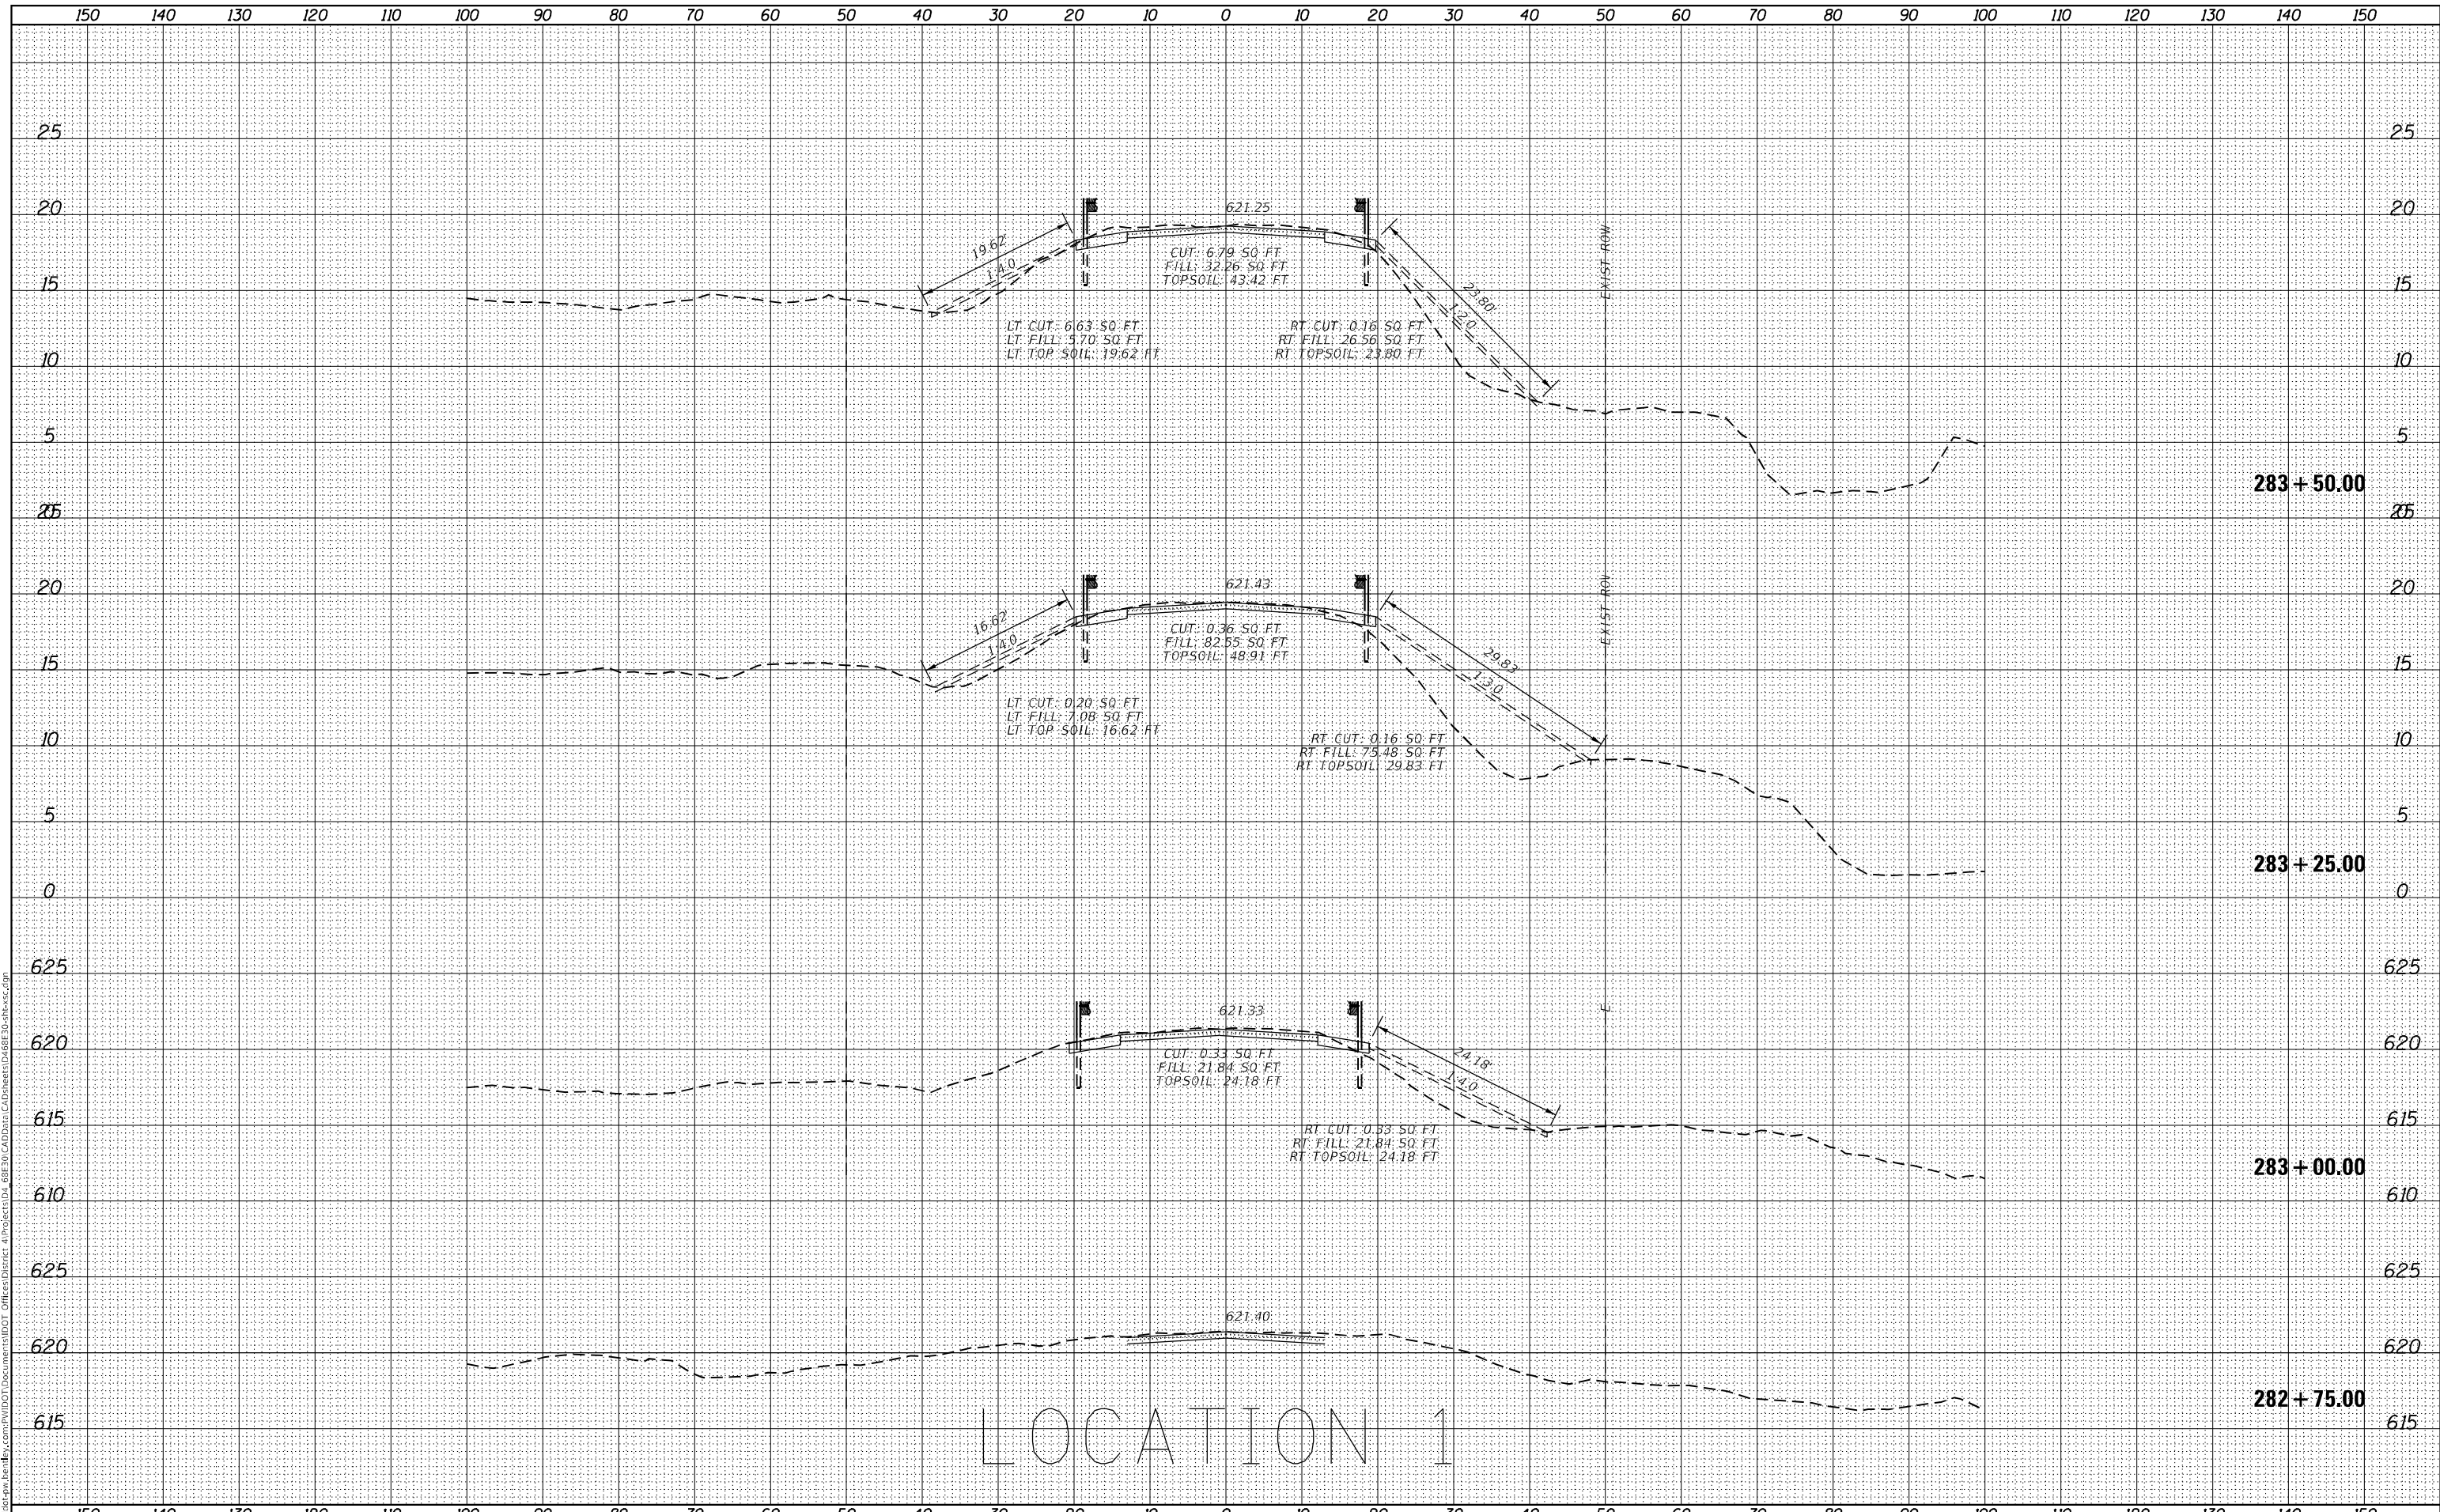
150 140 130 120 110 100 90 80 70 60 50 40 30 20 10 0 10 20 30 40 50 60 70 80 90 100 110 120 130 140 150

25
20
15
10
5

621.25
19.62'
1:4.0
CUT: 6.79 SQ FT
FILL: 32.26 SQ FT
TOPSOIL: 43.42 FT
23.80'
1:2.0
EXIST ROW
LT CUT: 6.63 SQ FT
LT FILL: 5.70 SQ FT
LT TOP SOIL: 19.62 FT
RT CUT: 0.16 SQ FT
RT FILL: 26.56 SQ FT
RT TOPSOIL: 23.80 FT

283 + 50.00

25
20
15
10
5
0

621.43
16.62'
1:4.0
CUT: 0.36 SQ FT
FILL: 82.55 SQ FT
TOPSOIL: 48.91 FT
29.83'
1:3.0
EXIST ROW
LT CUT: 0.20 SQ FT
LT FILL: 7.08 SQ FT
LT TOP SOIL: 16.62 FT
RT CUT: 0.16 SQ FT
RT FILL: 75.48 SQ FT
RT TOPSOIL: 29.83 FT

283 + 25.00

625
620
615
610

621.33
CUT: 0.33 SQ FT
FILL: 21.84 SQ FT
TOPSOIL: 24.18 FT
24.18'
1:4.0
RT CUT: 0.33 SQ FT
RT FILL: 21.84 SQ FT
RT TOPSOIL: 24.18 FT

283 + 00.00

625
620
615

621.40

282 + 75.00

LOCATION 1

150 140 130 120 110 100 90 80 70 60 50 40 30 20 10 0 10 20 30 40 50 60 70 80 90 100 110 120 130 140 150